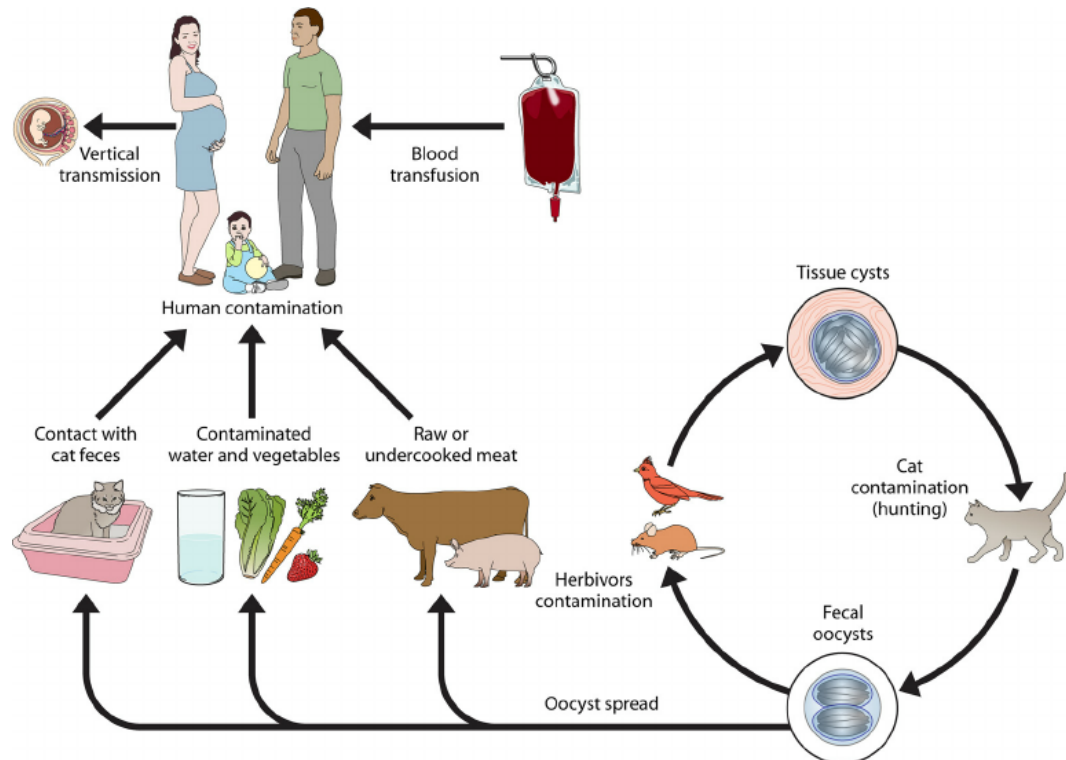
Vertical transmission

Blood transfusion

Human contamination

Tissue cysts

Contact with cat feces

Contaminated water and vegetables

Raw or undercooked meat

Cat contamination (hunting)

Herbivors contamination

Fecal oocysts

Oocyst spread